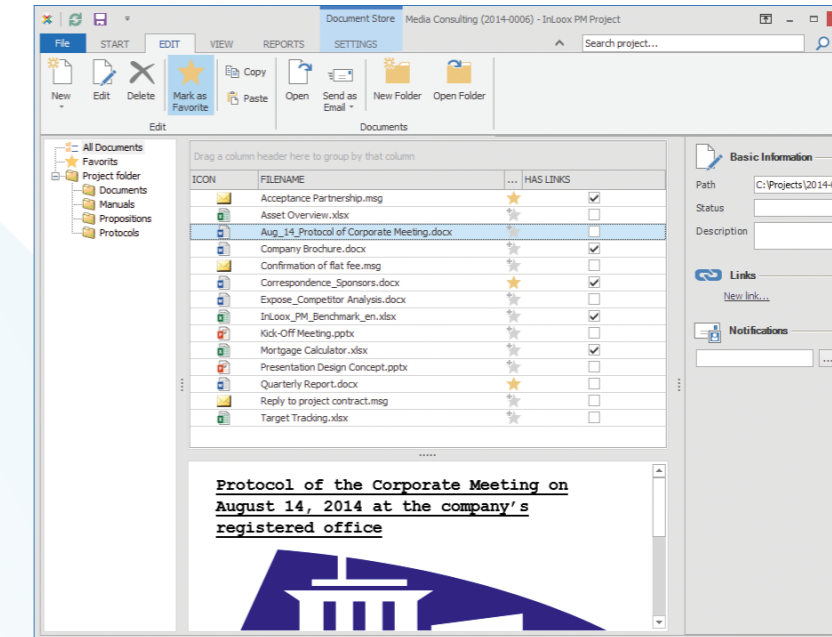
Document Store Media Consulting (2014-0006) - InLoox PM Project

File START EDIT VIEW REPORTS SETTINGS

Search project...

New Edit Delete Mark as Favorite Copy Paste Open Send as Email New Folder Open Folder

Edit Documents

All Documents
Favorits
Project folder
Documents
Manuals
Propositions
Protocols

Drag a column header here to group by that column

| ICON | FILENAME | ... | HAS LINKS |
|---|---|---|---|
| | Acceptance Partnership.msg | | ☑ |
| | Asset Overview.xlsx | | ☐ |
| | Aug_14_Protocol of Corporate Meeting.docx | | ☐ |
| | Company Brochure.docx | | ☑ |
| | Confirmation of flat fee.msg | | ☐ |
| | Correspondence_Sponsors.docx | | ☑ |
| | Expose_Competitor Analysis.docx | | ☐ |
| | InLoox_PM_Benchmark_en.xlsx | | ☑ |
| | Kick-Off Meeting.pptx | | ☐ |
| | Mortgage Calculator.xlsx | | ☑ |
| | Presentation Design Concept.pptx | | ☐ |
| | Quarterly Report.docx | | ☐ |
| | Reply to project contract.msg | | ☐ |
| | Target Tracking.xlsx | | ☐ |

Protocol of the Corporate Meeting on August 14, 2014 at the company's registered office

Basic Information

Path C:\Projects\2014-

Status

Description

Links

New link...

Notifications